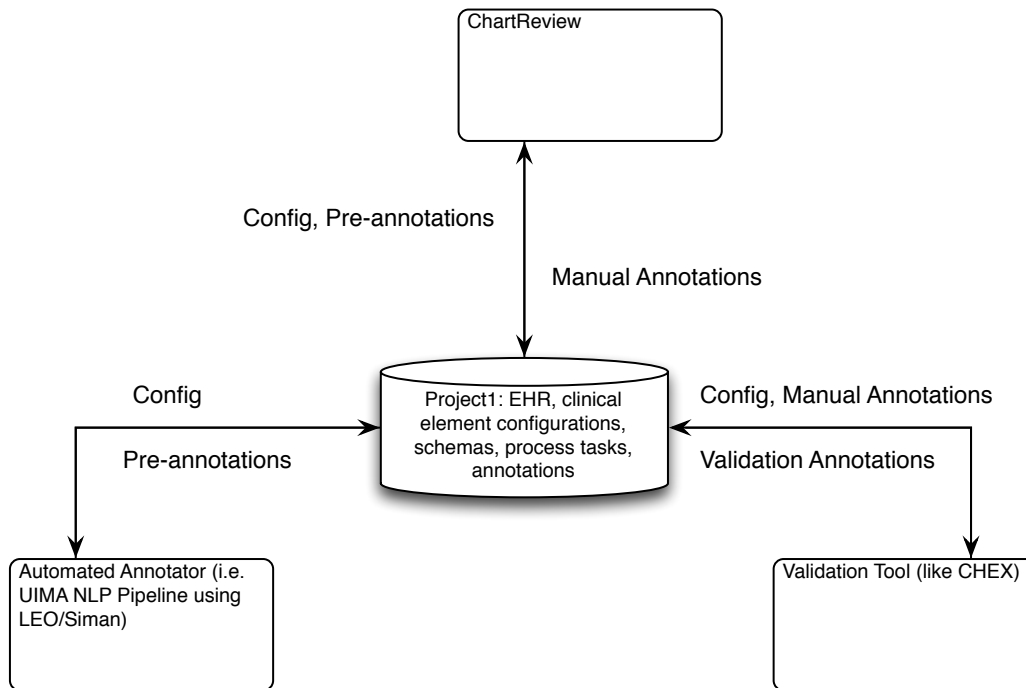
ChartReview

Config, Pre-annotations

Manual Annotations

Config

Pre-annotations

Project1: EHR, clinical element configurations, schemas, process tasks, annotations

Config, Manual Annotations

Validation Annotations

Automated Annotator (i.e. UIMA NLP Pipeline using LEO/Siman)

Validation Tool (like CHEX)